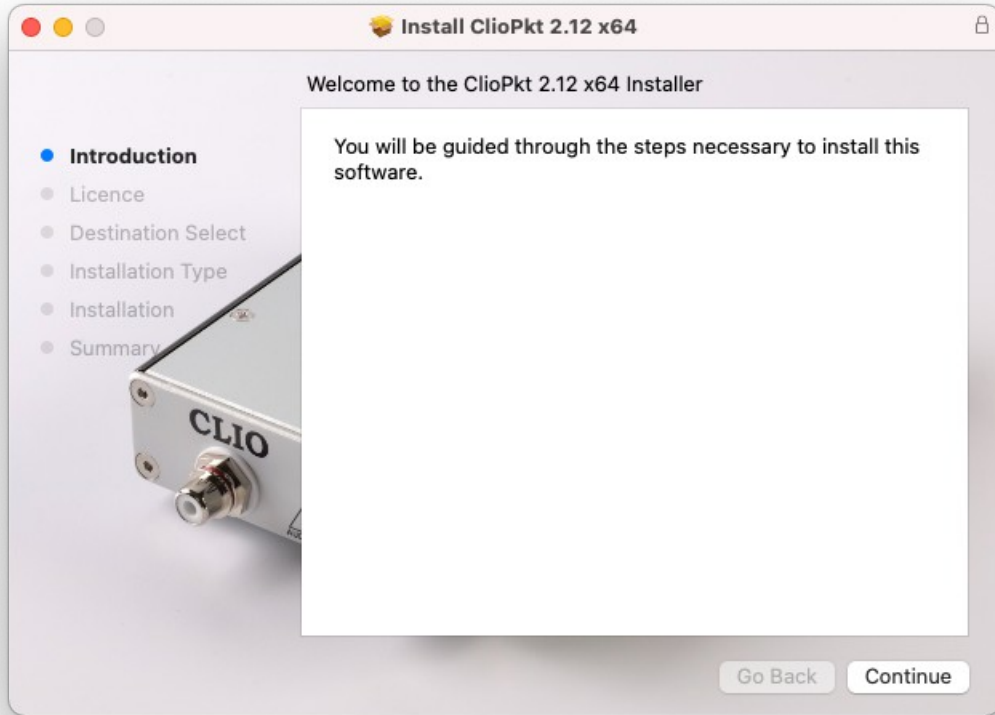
Install ClioPkt 2.12 x64

Welcome to the ClioPkt 2.12 x64 Installer

Introduction
Licence
Destination Select
Installation Type
Installation
Summary

You will be guided through the steps necessary to install this software.

CLIO

Go Back
Continue